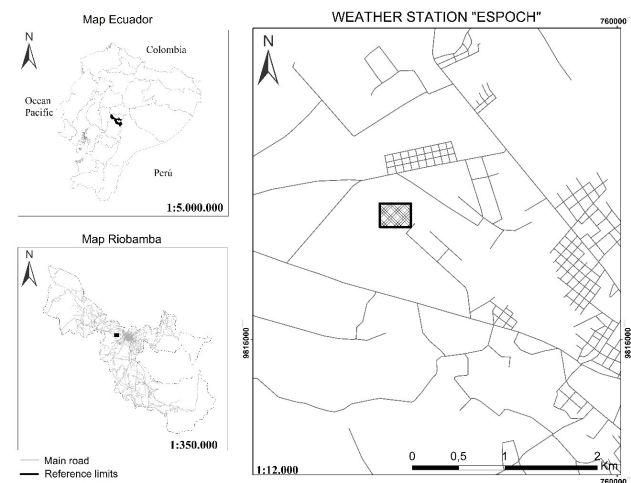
Map Ecuador

N

Colombia

Ocean Pacific

Perú

1:5.000.000

Map Riobamba

N

1:350.000

Main road

Reference limits

WEATHER STATION "ESPOCH"

760000

N

9816000

9816000

0 0,5 1 2 Km

1:12.000

760000